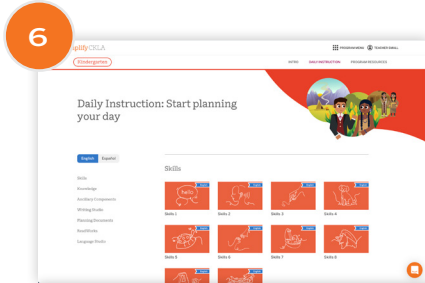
6

plify CKLA

Kindergarten

PROGRAM MENU TEACHER EMAIL

DATES DAILY INSTRUCTION PROGRAM RESOURCES

Daily Instruction: Start planning your day

English Español

Skills
Knowledge
Auxiliary Components
Writing Studio
Planning Documents
Readiness
Language Studio

Skills

hello

Skills 1 Skills 2 Skills 3 Skills 4

Skills 5 Skills 6 Skills 7 Skills 8